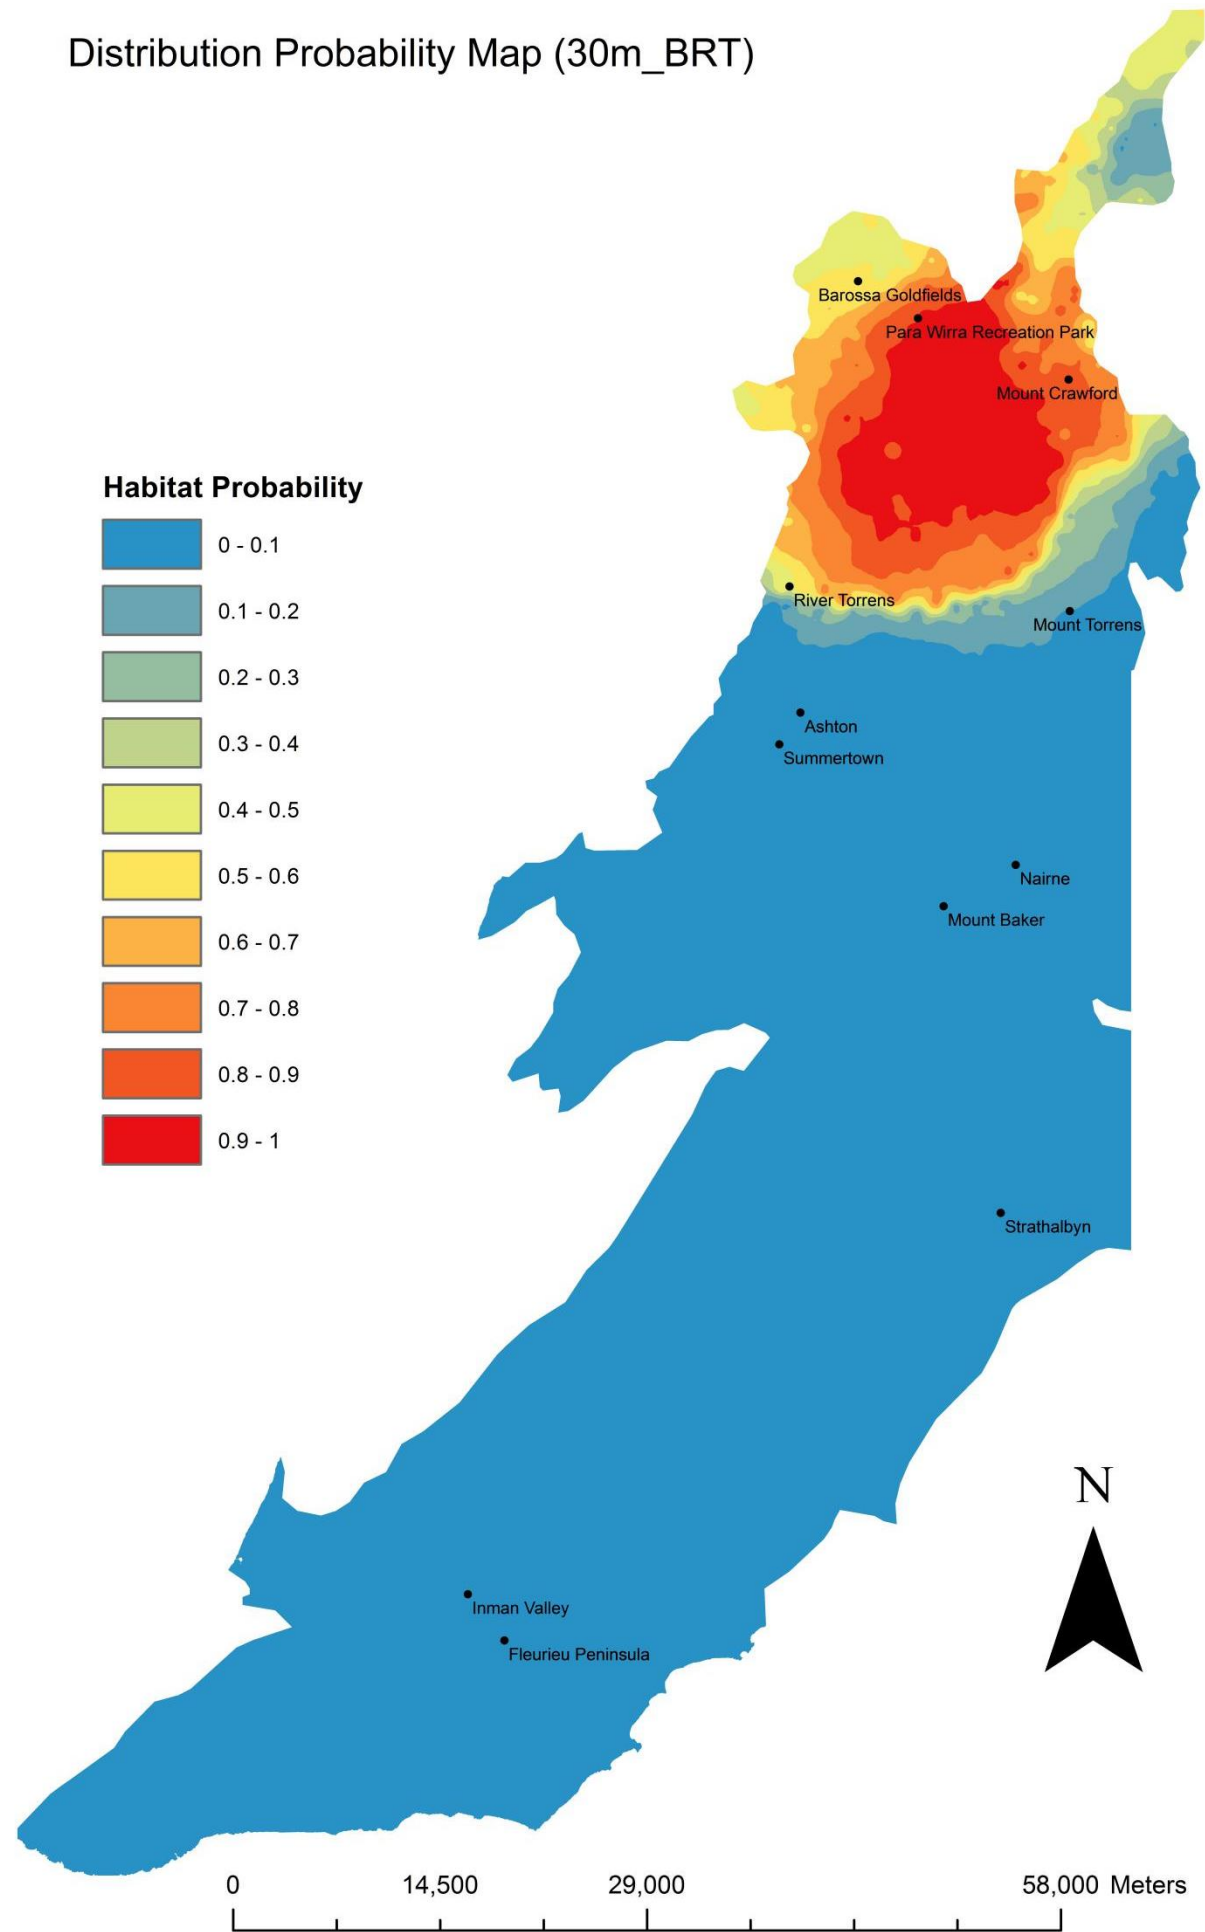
Distribution Probability Map (30m_BRT)

Barossa Goldfields
Para Wirra Recreation Park
Mount Crawford

Habitat Probability
0 - 0.1
0.1 - 0.2
0.2 - 0.3
0.3 - 0.4
0.4 - 0.5
0.5 - 0.6
0.6 - 0.7
0.7 - 0.8
0.8 - 0.9
0.9 - 1

River Torrens
Mount Torrens
Ashton
Summertown
Nairne
Mount Baker
Strathalbyn
N
Inman Valley
Fleurieu Peninsula

0 14,500 29,000 58,000 Meters